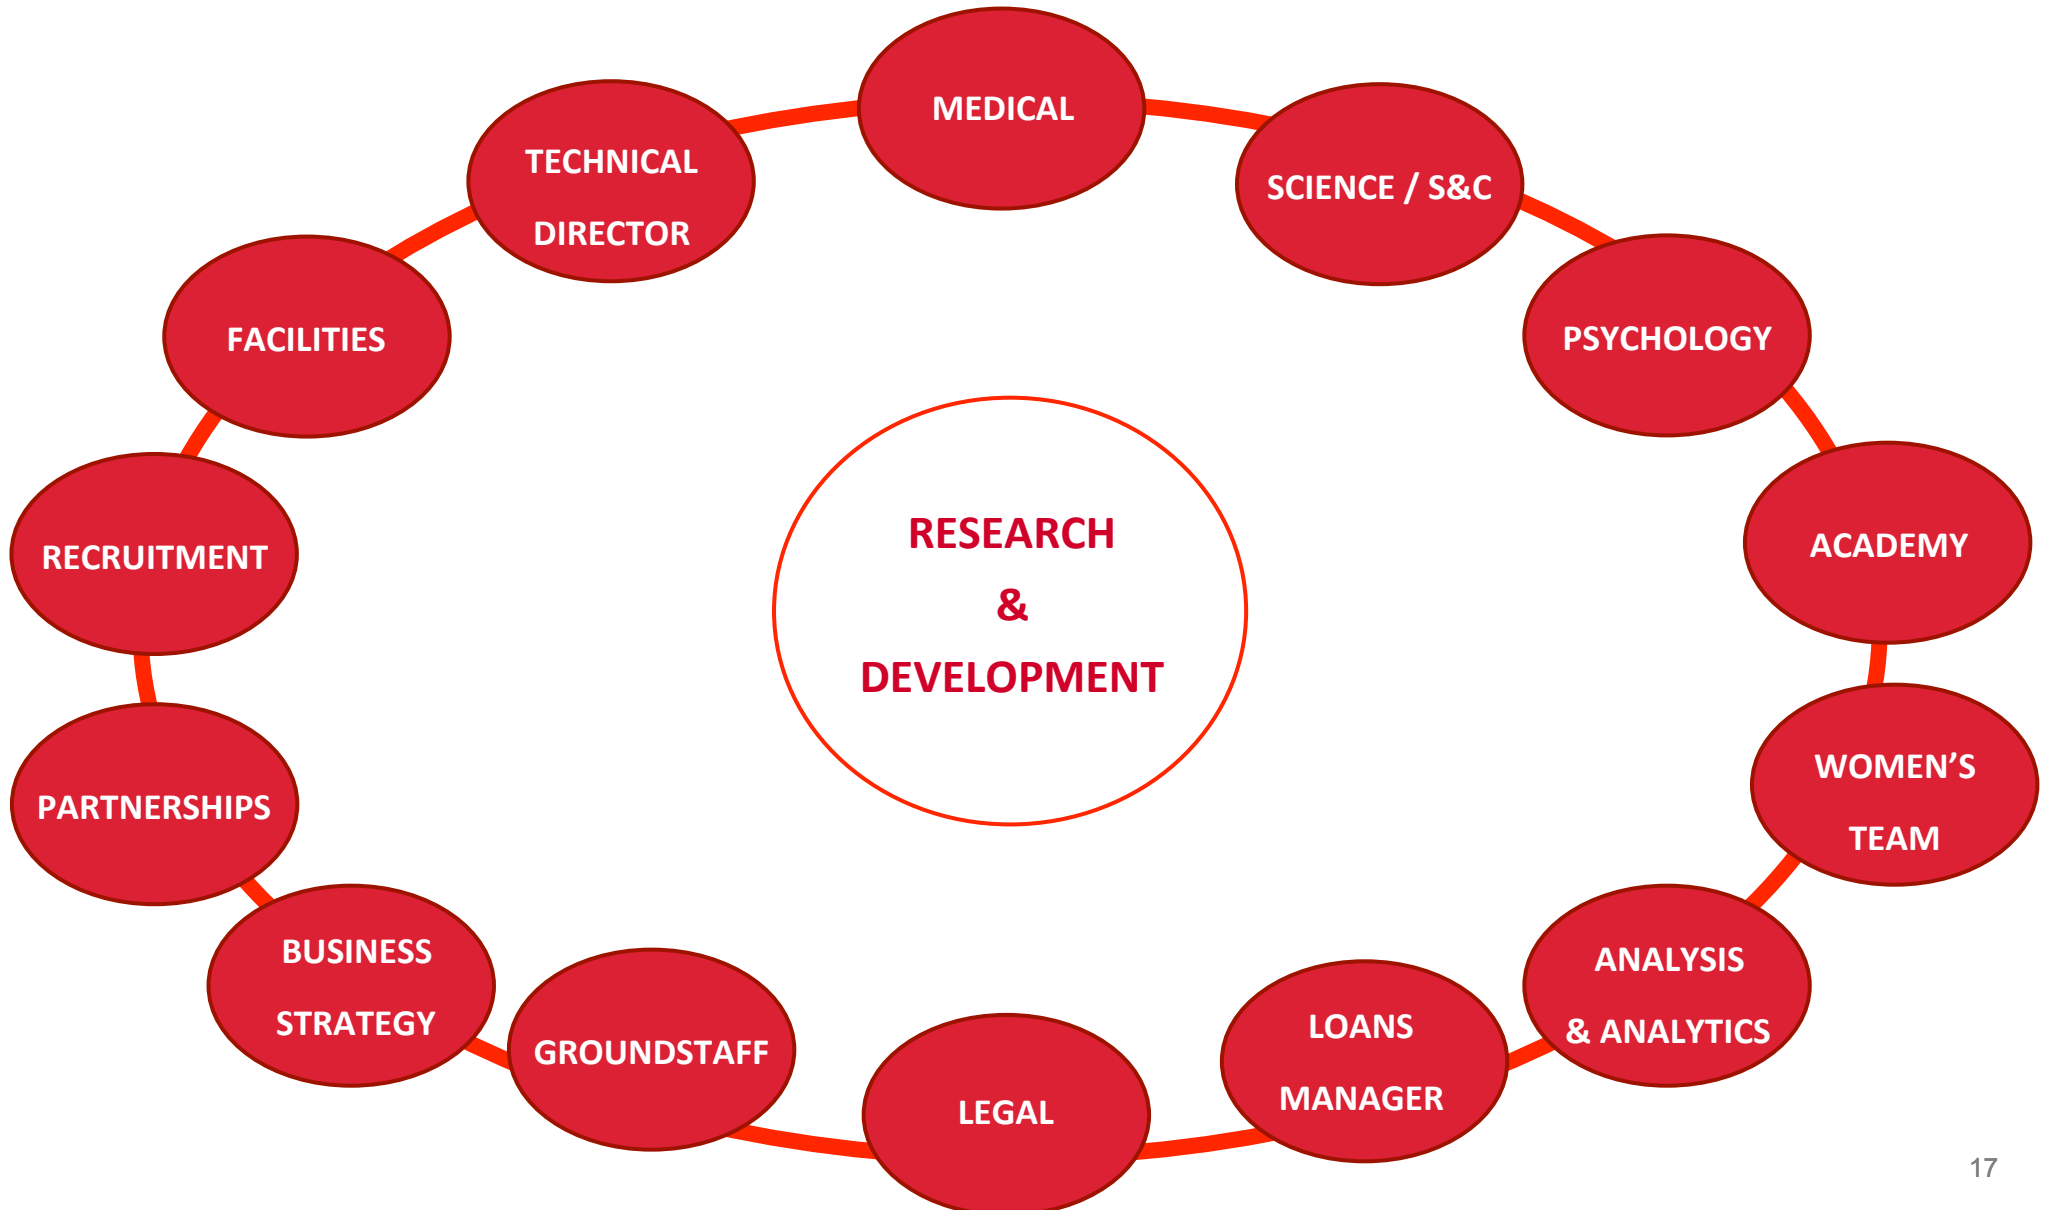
MEDICAL

SCIENCE / S&C

PSYCHOLOGY

ACADEMY

WOMEN'S TEAM

ANALYSIS & ANALYTICS

LOANS MANAGER

LEGAL

GROUNDSTAFF

BUSINESS STRATEGY

PARTNERSHIPS

RECRUITMENT

FACILITIES

TECHNICAL DIRECTOR

RESEARCH & DEVELOPMENT

17